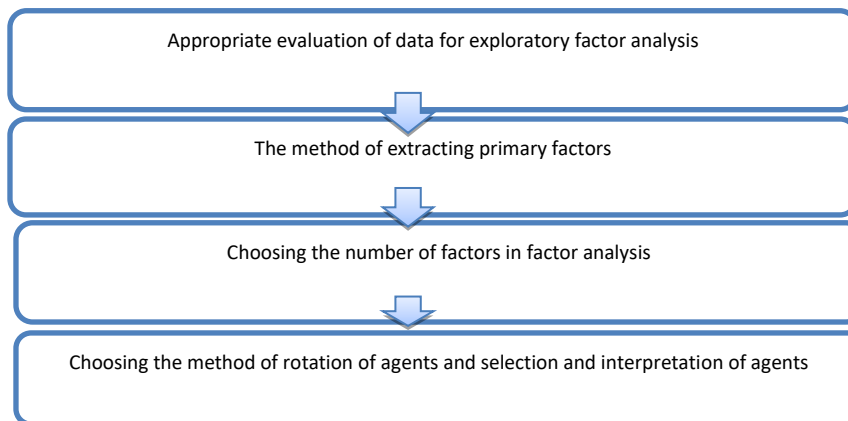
Appropriate evaluation of data for exploratory factor analysis

The method of extracting primary factors

Choosing the number of factors in factor analysis

Choosing the method of rotation of agents and selection and interpretation of agents